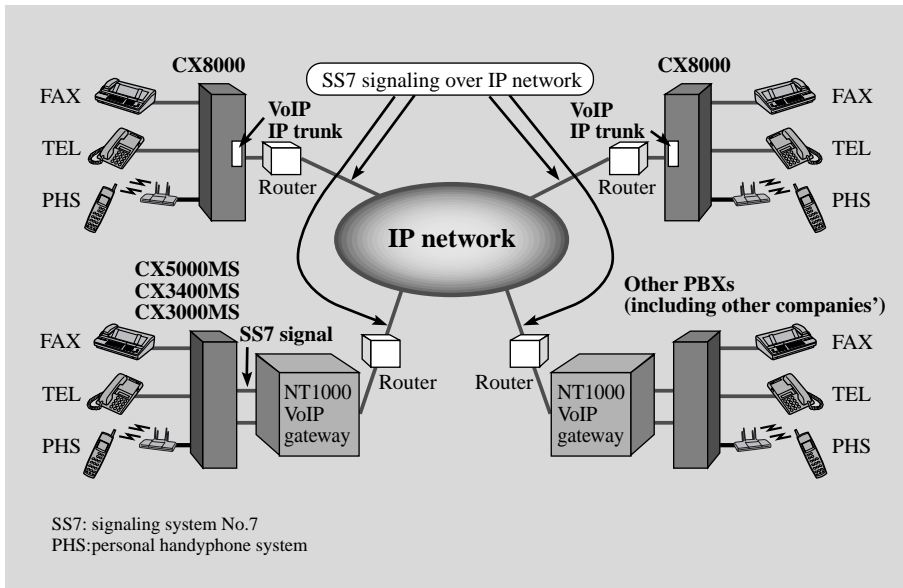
CX8000

SS7 signaling over IP network

CX8000

FAX

VoIP IP trunk

TEL

PHS

Router

VoIP IP trunk

FAX

TEL

Router

PHS

IP network

CX5000MS
CX3400MS
CX3000MS

Other PBXs
(including other companies')

FAX

SS7 signal

TEL

PHS

NT1000 VoIP gateway

Router

Router

NT1000 VoIP gateway

FAX

TEL

PHS

SS7: signaling system No.7
PHS:personal handyphone system